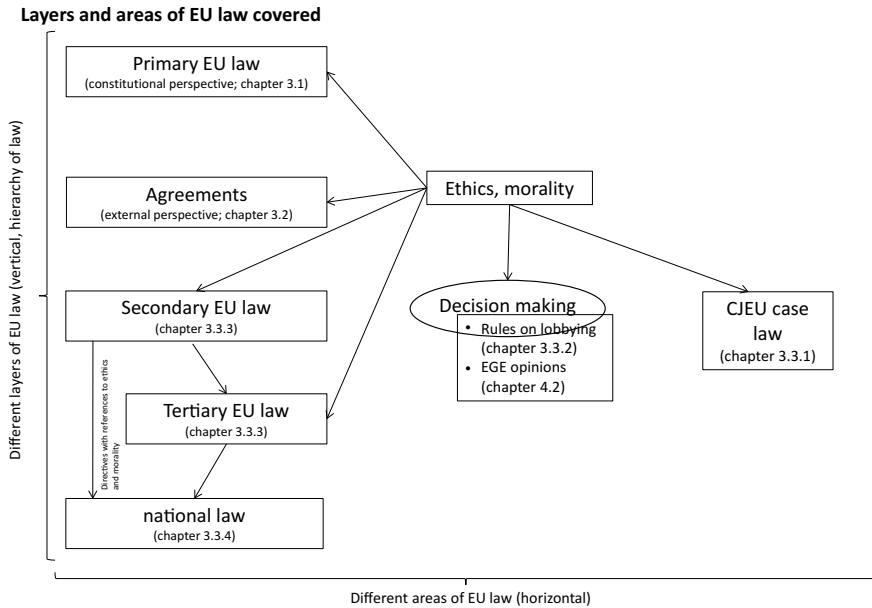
Layers and areas of EU law covered

Different layers of EU law (vertical, hierarchy of law)

Primary EU law
(constitutional perspective; chapter 3.1)

Agreements
(external perspective; chapter 3.2)

Ethics, morality

Secondary EU law
(chapter 3.3.3)

Decision making
• Rules on lobbying (chapter 3.3.2)
• EGE opinions (chapter 4.2)

CJEU case law
(chapter 3.3.1)

Directives with references to ethics and morality

Tertiary EU law
(chapter 3.3.3)

national law
(chapter 3.3.4)

Different areas of EU law (horizontal)